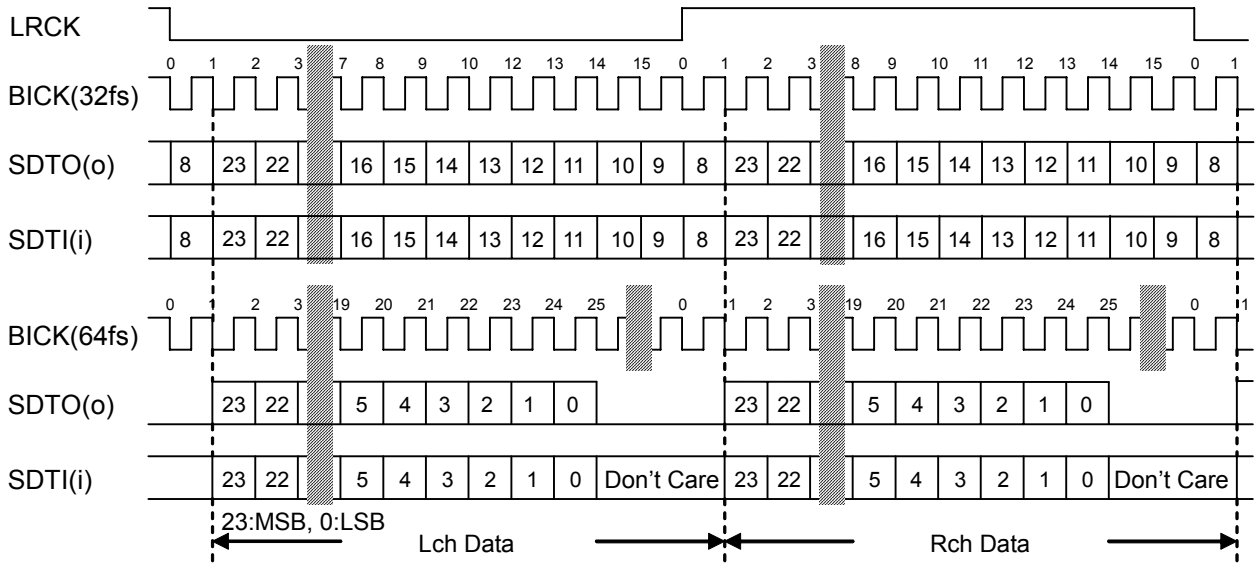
LRCK

0 1 2 3 7 8 9 10 12 13 14 15 0 1 2 3 8 9 10 11 12 13 14 15 0 1

BICK(32fs)

SDTO(o) 8 23 22 16 15 14 13 12 11 10 9 8 23 22 16 15 14 13 12 11 10 9 8

SDTI(i) 8 23 22 16 15 14 13 12 11 10 9 8 23 22 16 15 14 13 12 11 10 9 8

0 1 2 3 19 20 21 22 23 24 25 0 1 2 3 19 20 21 22 23 24 25 0 1

BICK(64fs)

SDTO(o) 23 22 5 4 3 2 1 0 23 22 5 4 3 2 1 0

SDTI(i) 23 22 5 4 3 2 1 0 Don't Care 23 22 5 4 3 2 1 0 Don't Care

23:MSB, 0:LSB

Lch Data

Rch Data